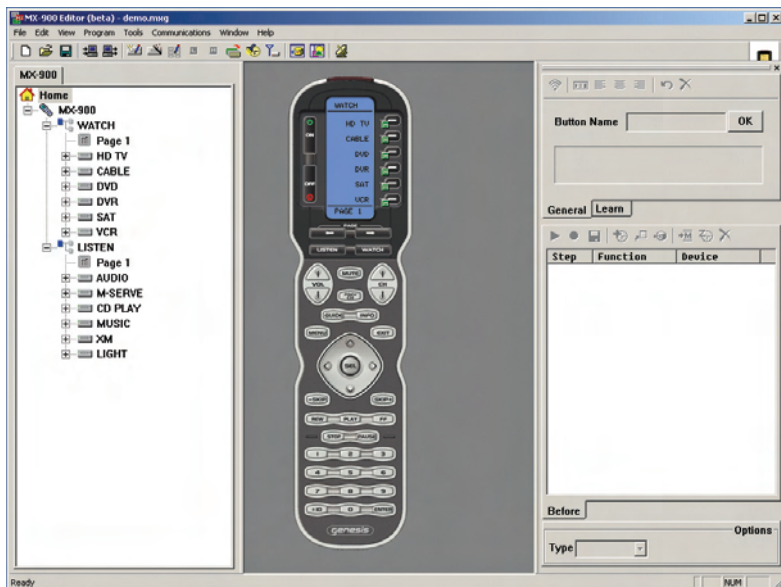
MX-900 Editor (beta) - demo.mxg

File Edit View Program Tools Communications Window Help

MX-900

Home
MX-900
WATCH
Page 1
HD TV
CABLE
DVD
DVR
SAT
VCR
LISTEN
Page 1
AUDIO
M-SERVE
CD PLAY
MUSIC
XM
LIGHT

WATCH
HD TV
CABLE
DVD
DVR
SAT
VCR
PAGE 1
ON
OFF
PAGE
LISTEN
WATCH
MUTE
VOL
CH
QUICK
INFO
MENU
EXIT
SEL
SKIP
SKIP
REW
PLAY
FF
STOP
PAUSE
1
2
3
4
5
6
7
8
9
+10
0
ENTER
genesis

Button Name
OK

General Learn

Step Function Device

Before

Options

Type

Ready
NUM